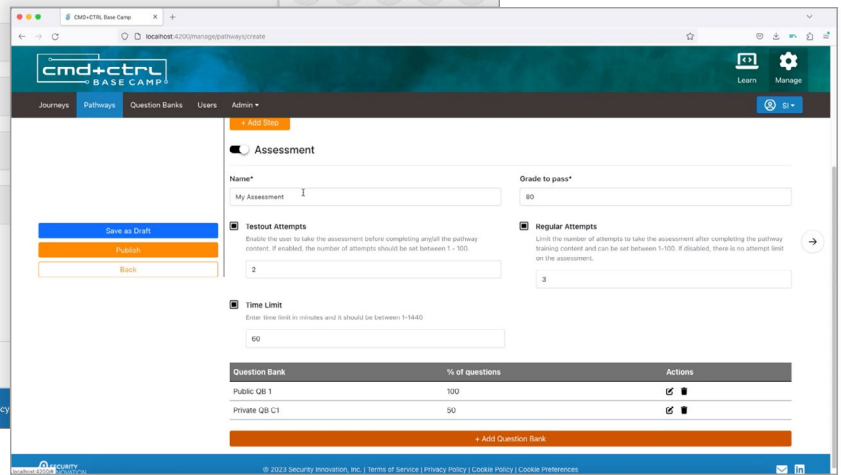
CMD+CTRL Base Camp
localhost:4200/manage/pathways/create

cmd+ctrl BASE CAMP

Learn Manage

Journeys Pathways Question Banks Users Admin ▾

SI ▾

+ Add Step

Assessment

Name*
My Assessment

Grade to pass*
80

Save as Draft
Publish
Back

Testout Attempts
Enable the user to take the assessment before completing any/all the pathway content. If enabled, the number of attempts should be set between 1 - 100.
2

Regular Attempts
Limit the number of attempts to take the assessment after completing the pathway training content and can be set between 1-100. If disabled, there is no attempt limit on the assessment.
3

Time Limit
Enter time limit in minutes and it should be between 1-1440
60

| Question Bank | % of questions | Actions |
|---|---|---|
| Public QB 1 | 100 | |
| Private QB C1 | 50 | |

+ Add Question Bank

localhost:4200 INNOVATION

© 2023 Security Innovation, Inc. | Terms of Service | Privacy Policy | Cookie Policy | Cookie Preferences